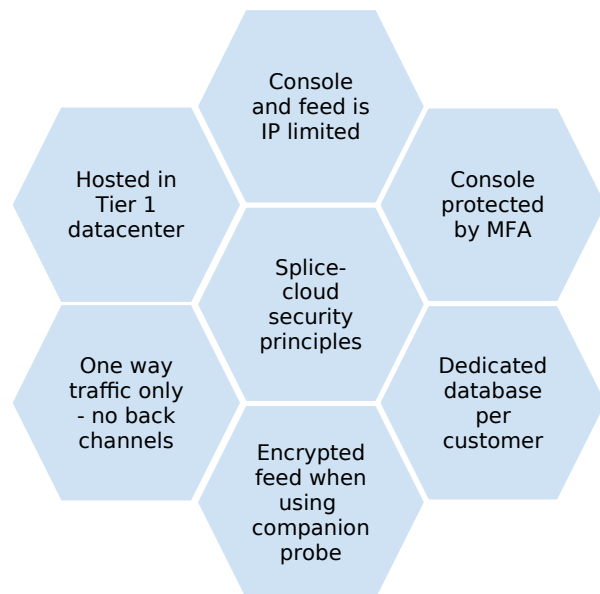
Console and feed is IP limited

Hosted in Tier 1 datacenter

Console protected by MFA

Splice-cloud security principles

One way traffic only - no back channels

Dedicated database per customer

Encrypted feed when using companion probe